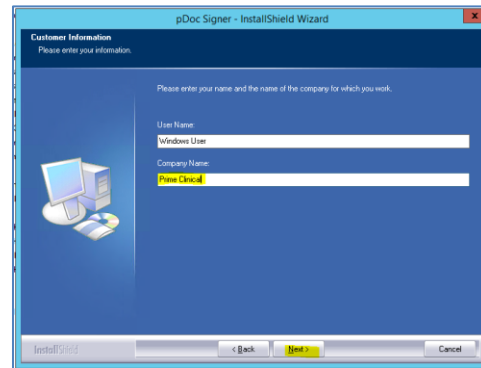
pDoc Signer - InstallShield Wizard

Customer Information
Please enter your information.

Please enter your name and the name of the company for which you work.

User Name:
Windows User

Company Name:
Prime Clinical

InstallShield

< Back
Next >
Cancel